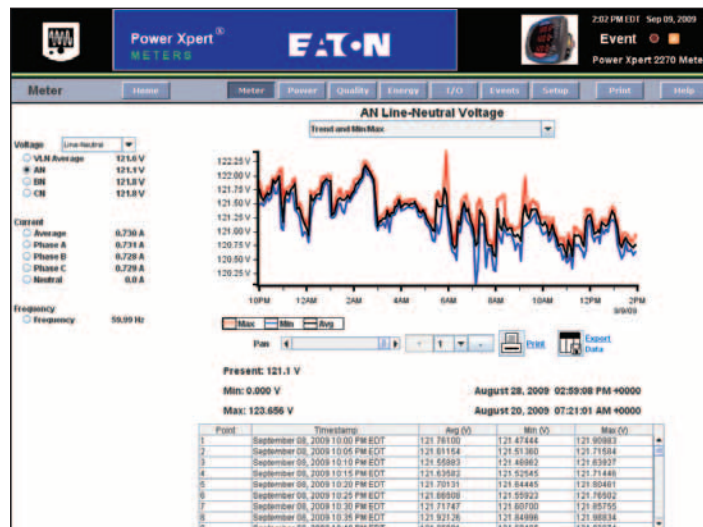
Power Xpert® METERS

E·T·N

2:02 PM EDT Sep 09, 2009

Event

Power Xpert 2270 Mete

Meter

Home | Meter | Power | Quality | Energy | I/O | Events | Setup | Print | Help

AN Line-Neutral Voltage

Trend and Min/Max

Voltage Line-Neutral

VLN Average 121.6 V
AN 121.1 V
BN 121.8 V
CN 121.8 V

Current

Average 0.730 A
Phase A 0.731 A
Phase B 0.729 A
Phase C 0.729 A
Neutral 0.0 A

Frequency

Frequency 59.99 Hz

122.25 V
122.00 V
121.75 V
121.50 V
121.25 V
121.00 V
120.75 V
120.50 V
120.25 V

10PM 12AM 2AM 4AM 6AM 8AM 10AM 12PM 2PM 9/9/09

Max Min Avg

Pan 1

Print

Export Data

Present: 121.1 V

Min: 0.000 V

August 28, 2009 02:59:08 PM +0000

Max: 123.656 V

August 20, 2009 07:21:01 AM +0000

| Point | Timestamp | Avg (V) | Min (V) | Max (V) |
|---|---|---|---|---|
| 1 | September 08, 2009 10:00 PM EDT | 121.76100 | 121.47444 | 121.90983 |
| 2 | September 08, 2009 10:05 PM EDT | 121.61154 | 121.51360 | 121.71584 |
| 3 | September 08, 2009 10:10 PM EDT | 121.55893 | 121.46962 | 121.63837 |
| 4 | September 08, 2009 10:15 PM EDT | 121.63582 | 121.52565 | 121.71448 |
| 5 | September 08, 2009 10:20 PM EDT | 121.70131 | 121.64445 | 121.80481 |
| 6 | September 08, 2009 10:25 PM EDT | 121.66508 | 121.55923 | 121.76502 |
| 7 | September 08, 2009 10:30 PM EDT | 121.71747 | 121.60700 | 121.85755 |
| 8 | September 08, 2009 10:35 PM EDT | 121.92126 | 121.84896 | 121.98834 |